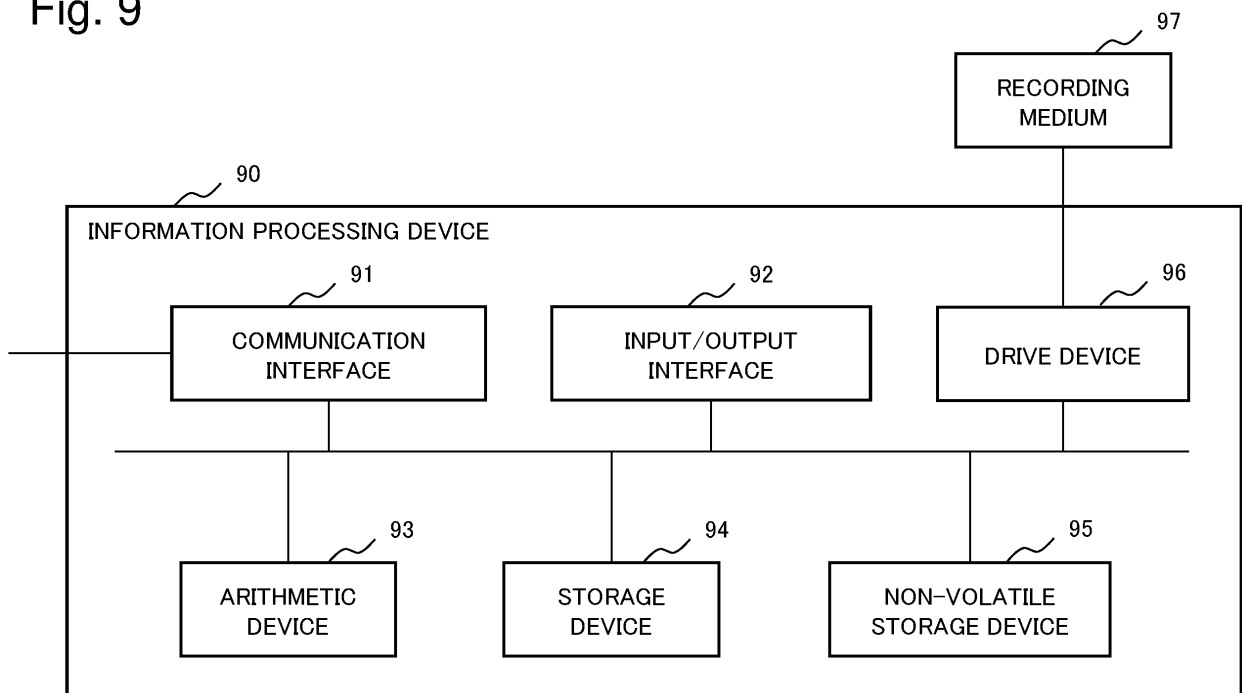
Fig. 9

97
RECORDING MEDIUM

90
INFORMATION PROCESSING DEVICE

91
COMMUNICATION INTERFACE

92
INPUT/OUTPUT INTERFACE

96
DRIVE DEVICE

93
ARITHMETIC DEVICE

94
STORAGE DEVICE

95
NON-VOLATILE STORAGE DEVICE